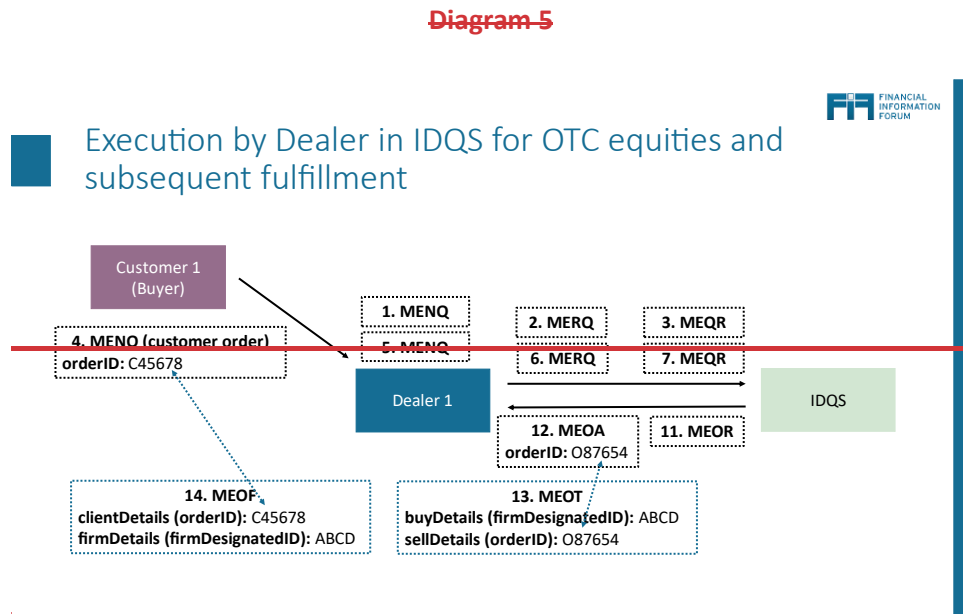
Diagram 5

FINANCIAL INFORMATION FORUM

Execution by Dealer in IDQS for OTC equities and subsequent fulfillment

Customer 1 (Buyer)

1. MENQ

5. MENQ

2. MERQ

3. MEQR

6. MERQ

7. MEQR

4. MENQ (customer order)
orderID: C45678

Dealer 1

IDQS

12. MEOA
orderID: O87654

11. MEOR

14. MEOF
clientDetails (orderID): C45678
firmDetails (firmDesignatedID): ABCD

13. MEOT
buyDetails (firmDesignatedID): ABCD
sellDetails (orderID): O87654